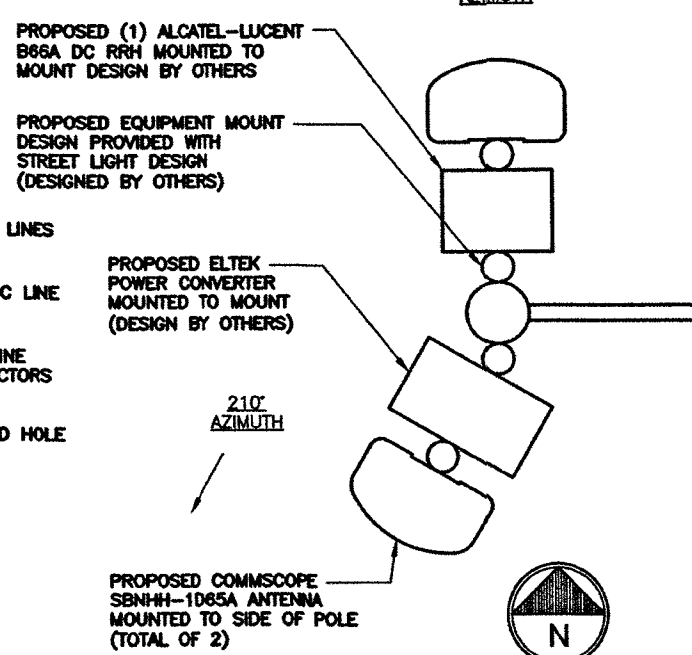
AZIMUTH

PROPOSED (1) ALCATEL-LUCENT B66A DC RRH MOUNTED TO MOUNT DESIGN BY OTHERS

PROPOSED EQUIPMENT MOUNT DESIGN PROVIDED WITH STREET LIGHT DESIGN (DESIGNED BY OTHERS)

LINES

C LINE

INE
CTORS

D HOLE

PROPOSED ELTEK POWER CONVERTER MOUNTED TO MOUNT (DESIGN BY OTHERS)

210°
AZIMUTH

PROPOSED COMMSCOPE SBNHH-1D65A ANTENNA MOUNTED TO SIDE OF POLE (TOTAL OF 2)

N